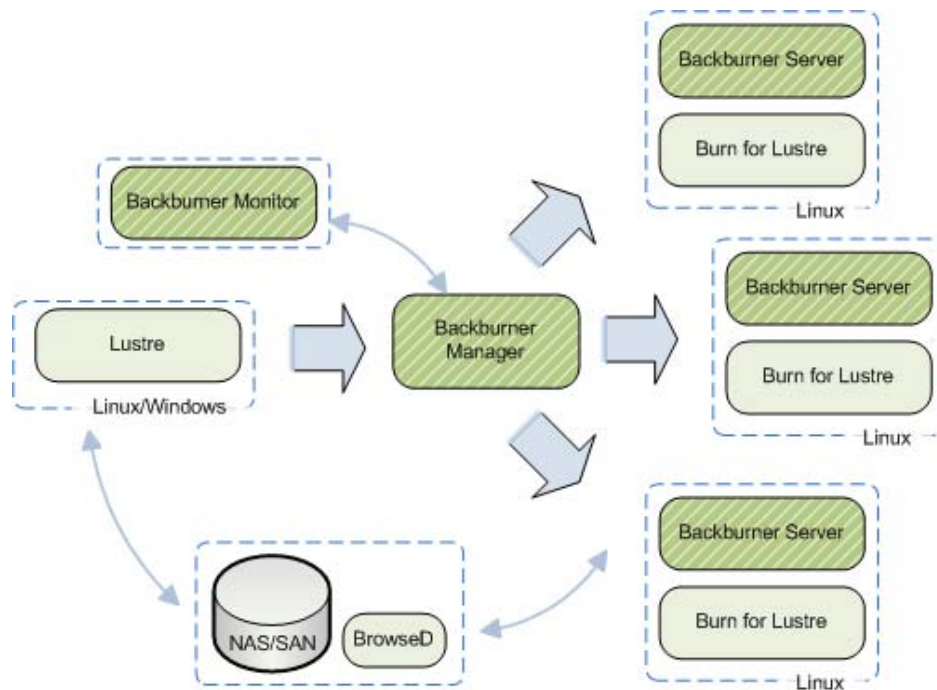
Backburner Monitor

Lustre

Linux/Windows

Backburner Manager

Backburner Server

Burn for Lustre

Linux

Backburner Server

Burn for Lustre

Linux

Backburner Server

Burn for Lustre

Linux

NAS/SAN

BrowseD